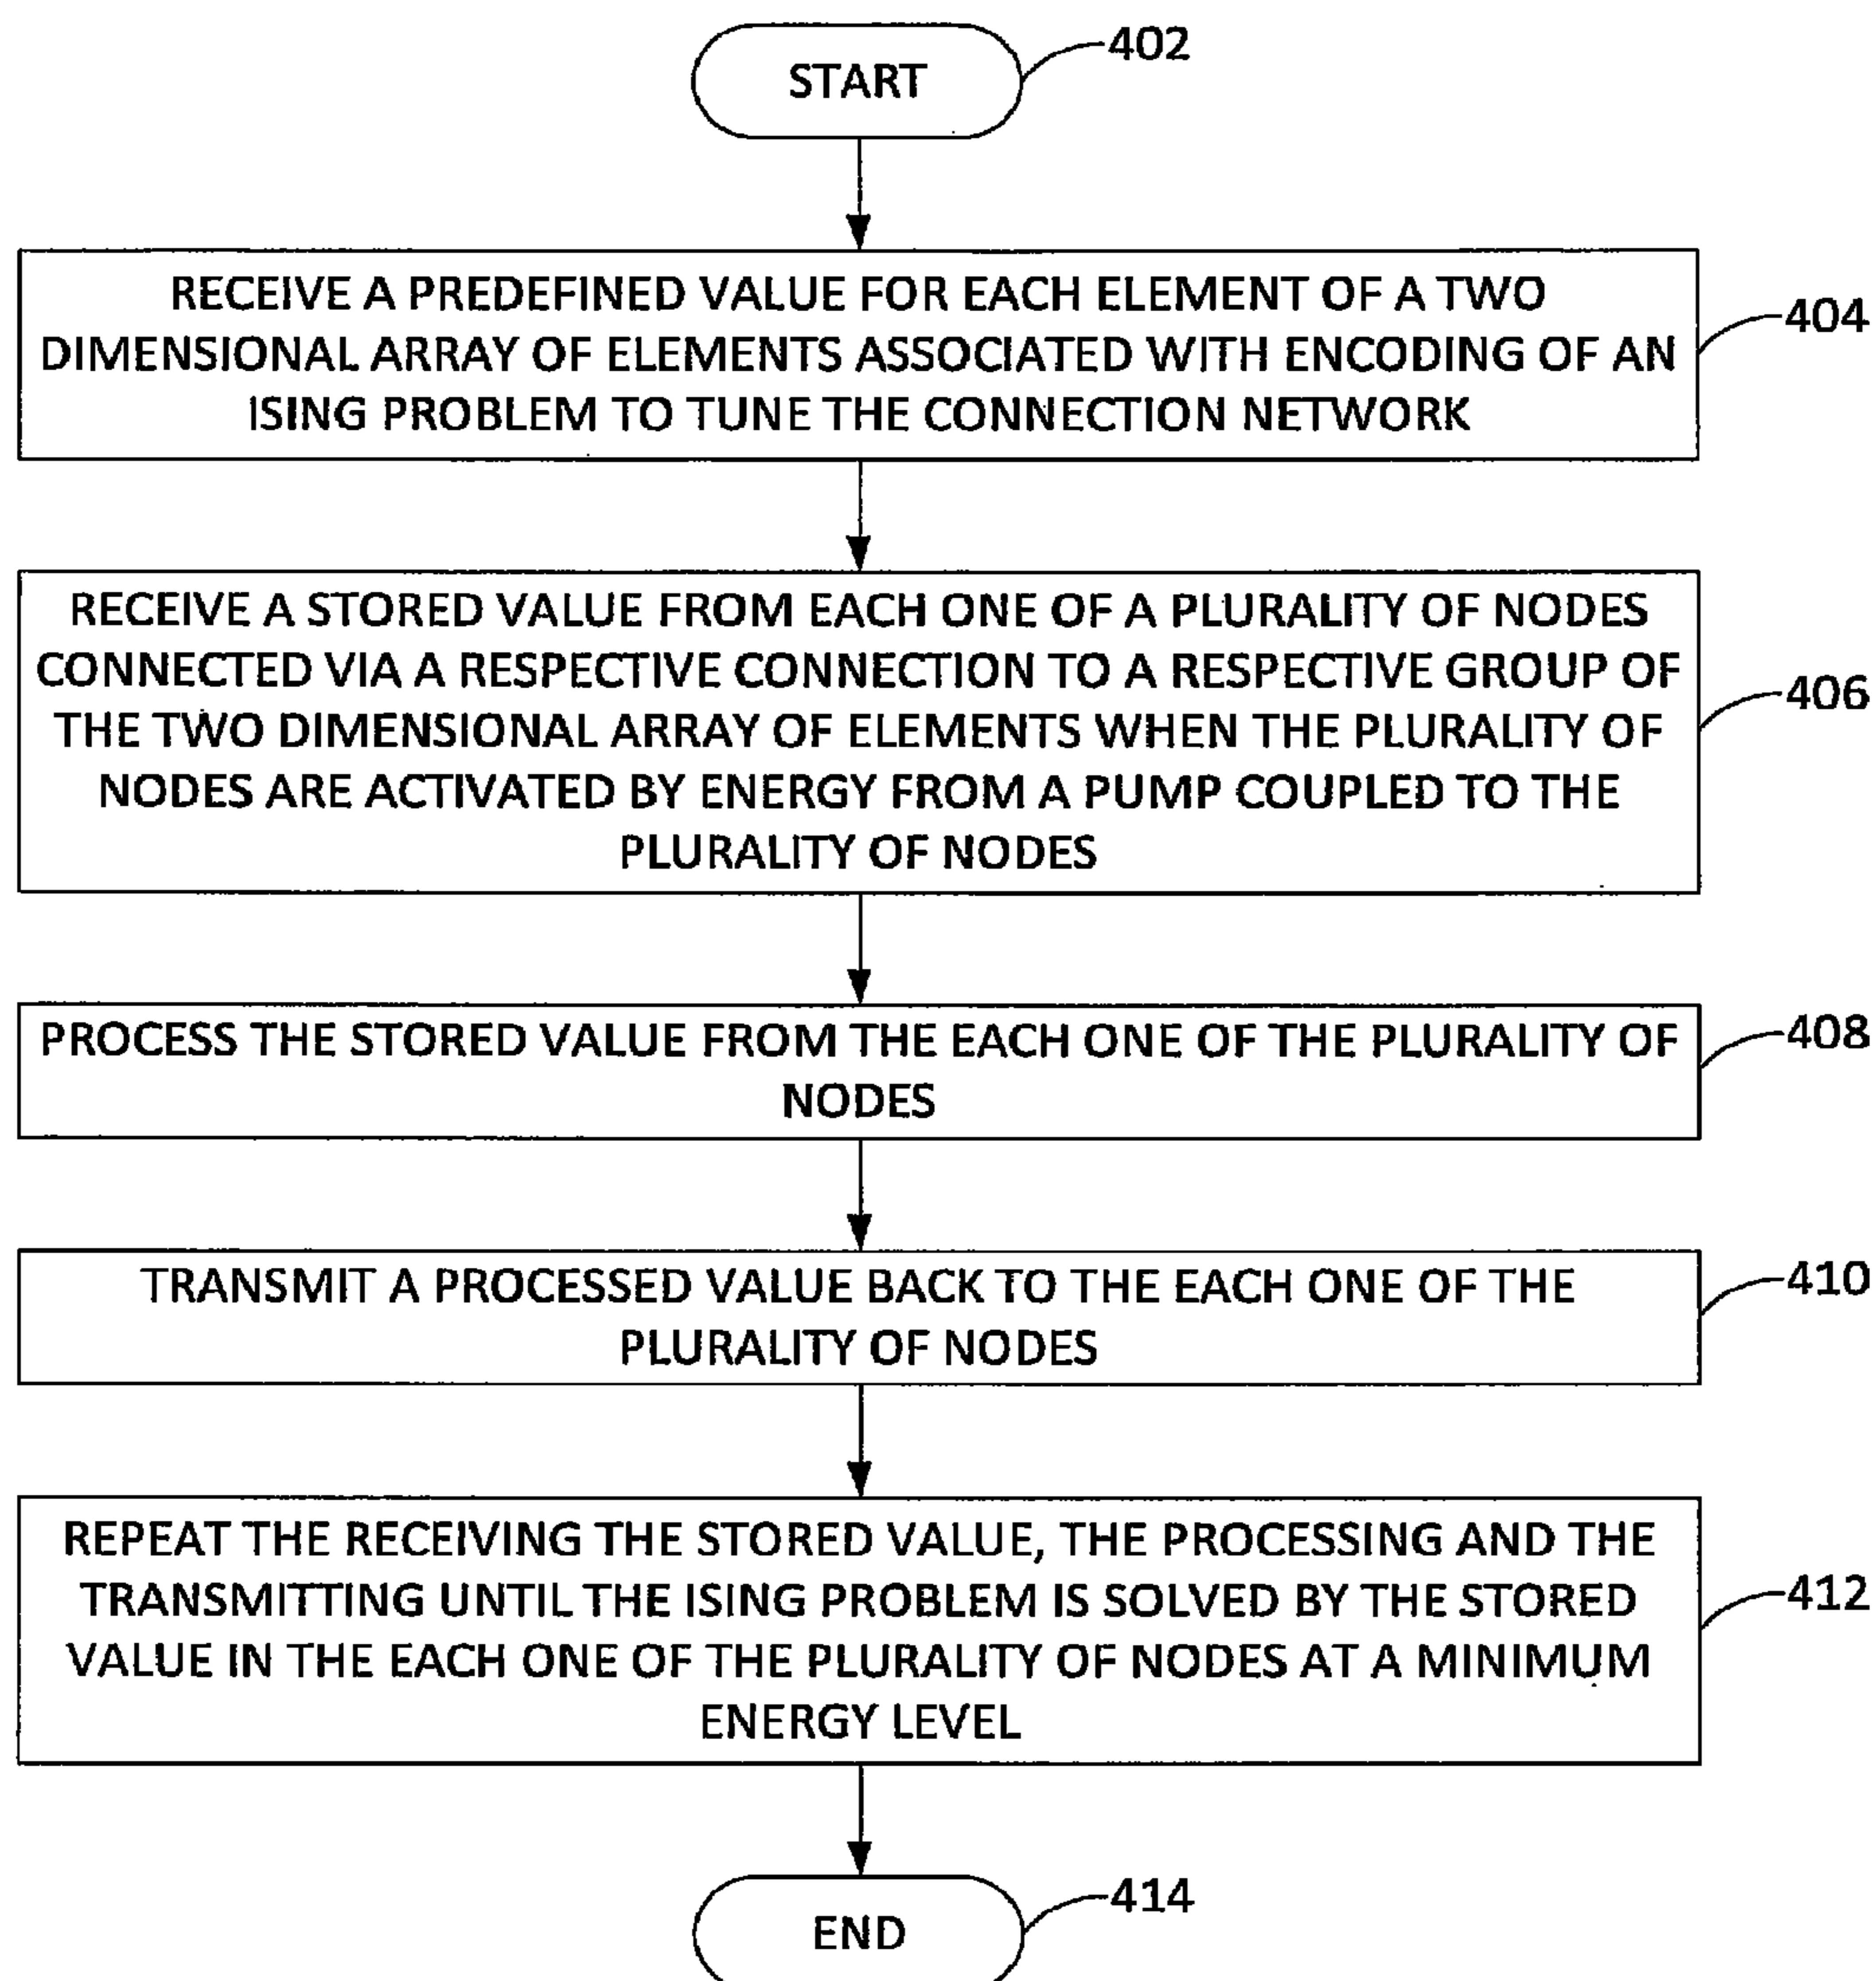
START

402

RECEIVE A PREDEFINED VALUE FOR EACH ELEMENT OF A TWO DIMENSIONAL ARRAY OF ELEMENTS ASSOCIATED WITH ENCODING OF AN ISING PROBLEM TO TUNE THE CONNECTION NETWORK

404

RECEIVE A STORED VALUE FROM EACH ONE OF A PLURALITY OF NODES CONNECTED VIA A RESPECTIVE CONNECTION TO A RESPECTIVE GROUP OF THE TWO DIMENSIONAL ARRAY OF ELEMENTS WHEN THE PLURALITY OF NODES ARE ACTIVATED BY ENERGY FROM A PUMP COUPLED TO THE PLURALITY OF NODES

406

PROCESS THE STORED VALUE FROM THE EACH ONE OF THE PLURALITY OF NODES

408

TRANSMIT A PROCESSED VALUE BACK TO THE EACH ONE OF THE PLURALITY OF NODES

410

REPEAT THE RECEIVING THE STORED VALUE, THE PROCESSING AND THE TRANSMITTING UNTIL THE ISING PROBLEM IS SOLVED BY THE STORED VALUE IN THE EACH ONE OF THE PLURALITY OF NODES AT A MINIMUM ENERGY LEVEL

412

END

414